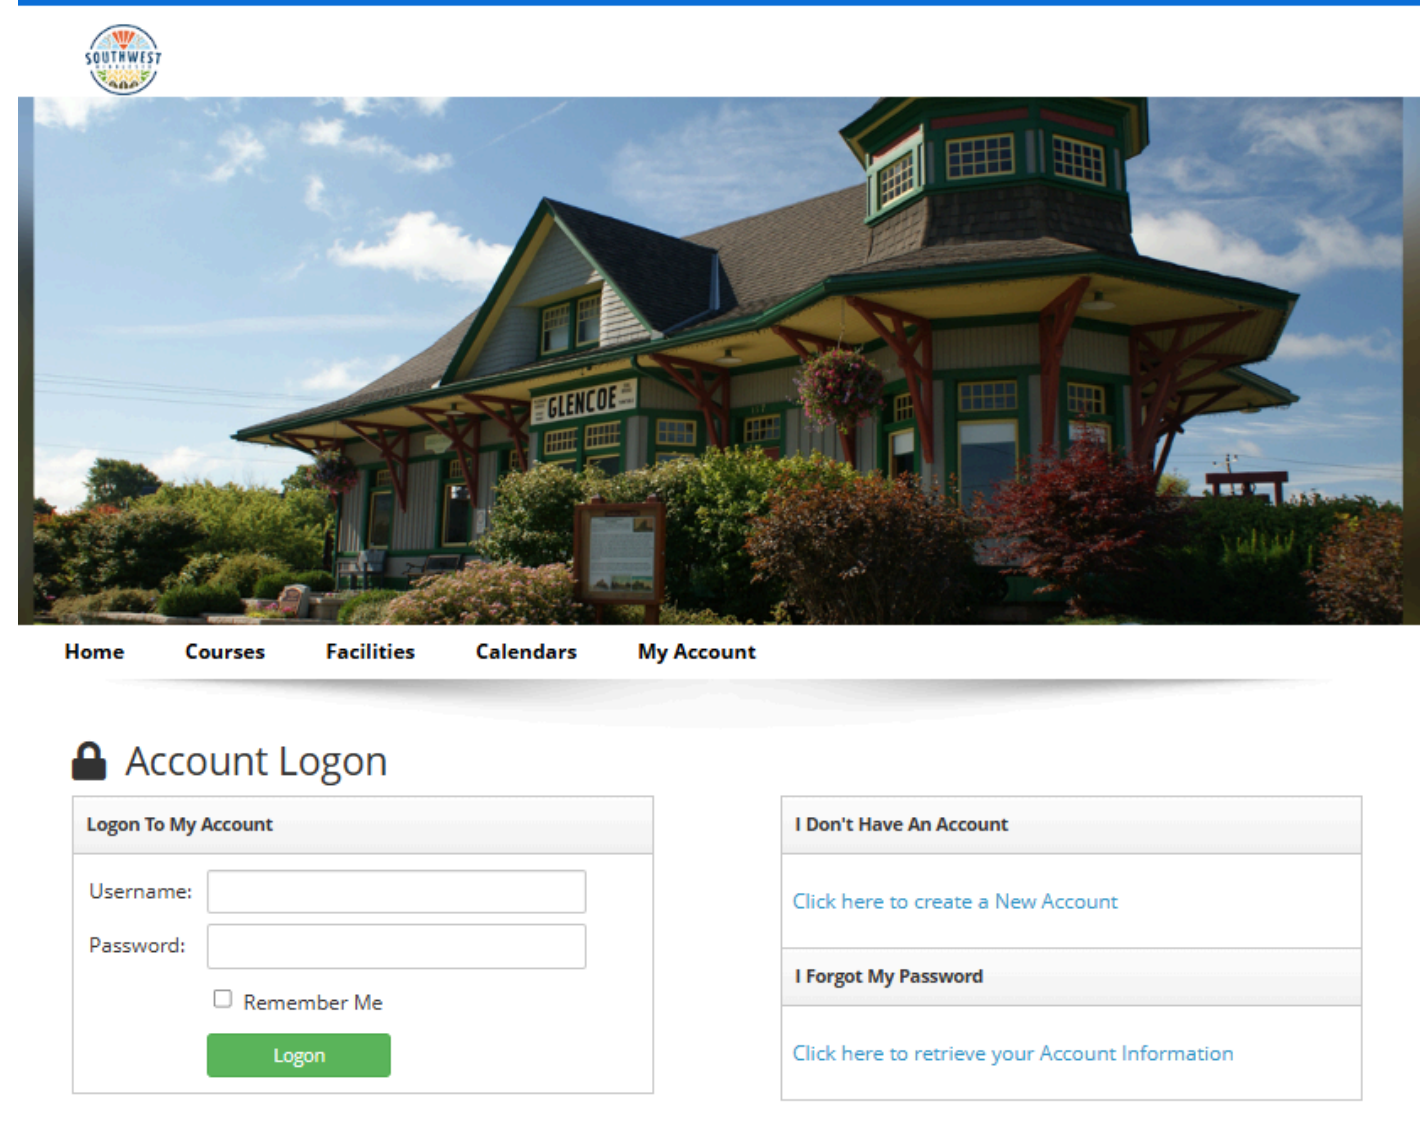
SOUTHWEST

GLENCOE

Home Courses Facilities Calendars My Account

Account Logon

Logon To My Account

Username:

Password:

Remember Me

Logon

I Don't Have An Account

Click here to create a New Account

I Forgot My Password

Click here to retrieve your Account Information